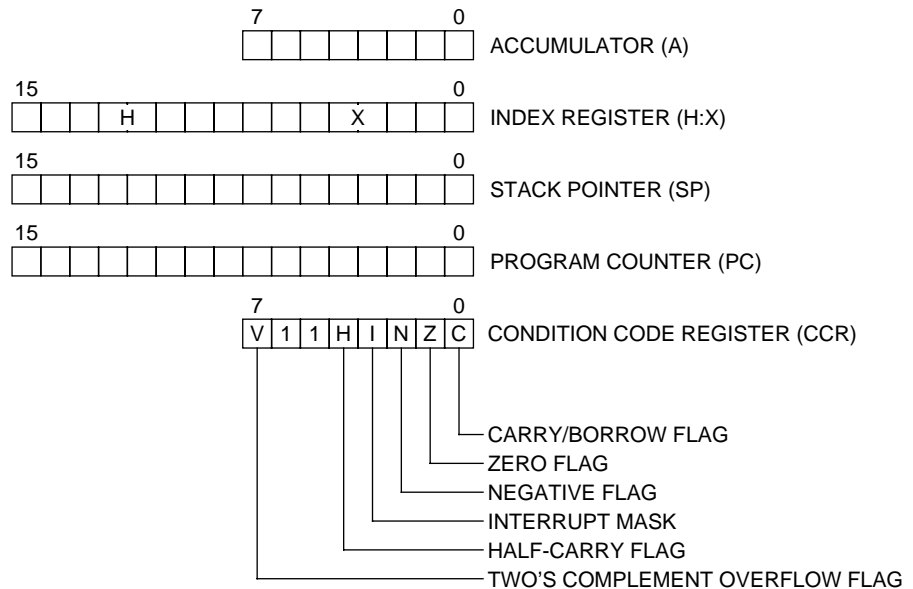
7 0
ACCUMULATOR (A)

15 0
H X
INDEX REGISTER (H:X)

15 0
STACK POINTER (SP)

15 0
PROGRAM COUNTER (PC)

7 0
| V | 1 | 1 | H | I | N | Z | C |
|---|---|---|---|---|---|---|---|

CONDITION CODE REGISTER (CCR)

CARRY/BORROW FLAG
ZERO FLAG
NEGATIVE FLAG
INTERRUPT MASK
HALF-CARRY FLAG
TWO'S COMPLEMENT OVERFLOW FLAG